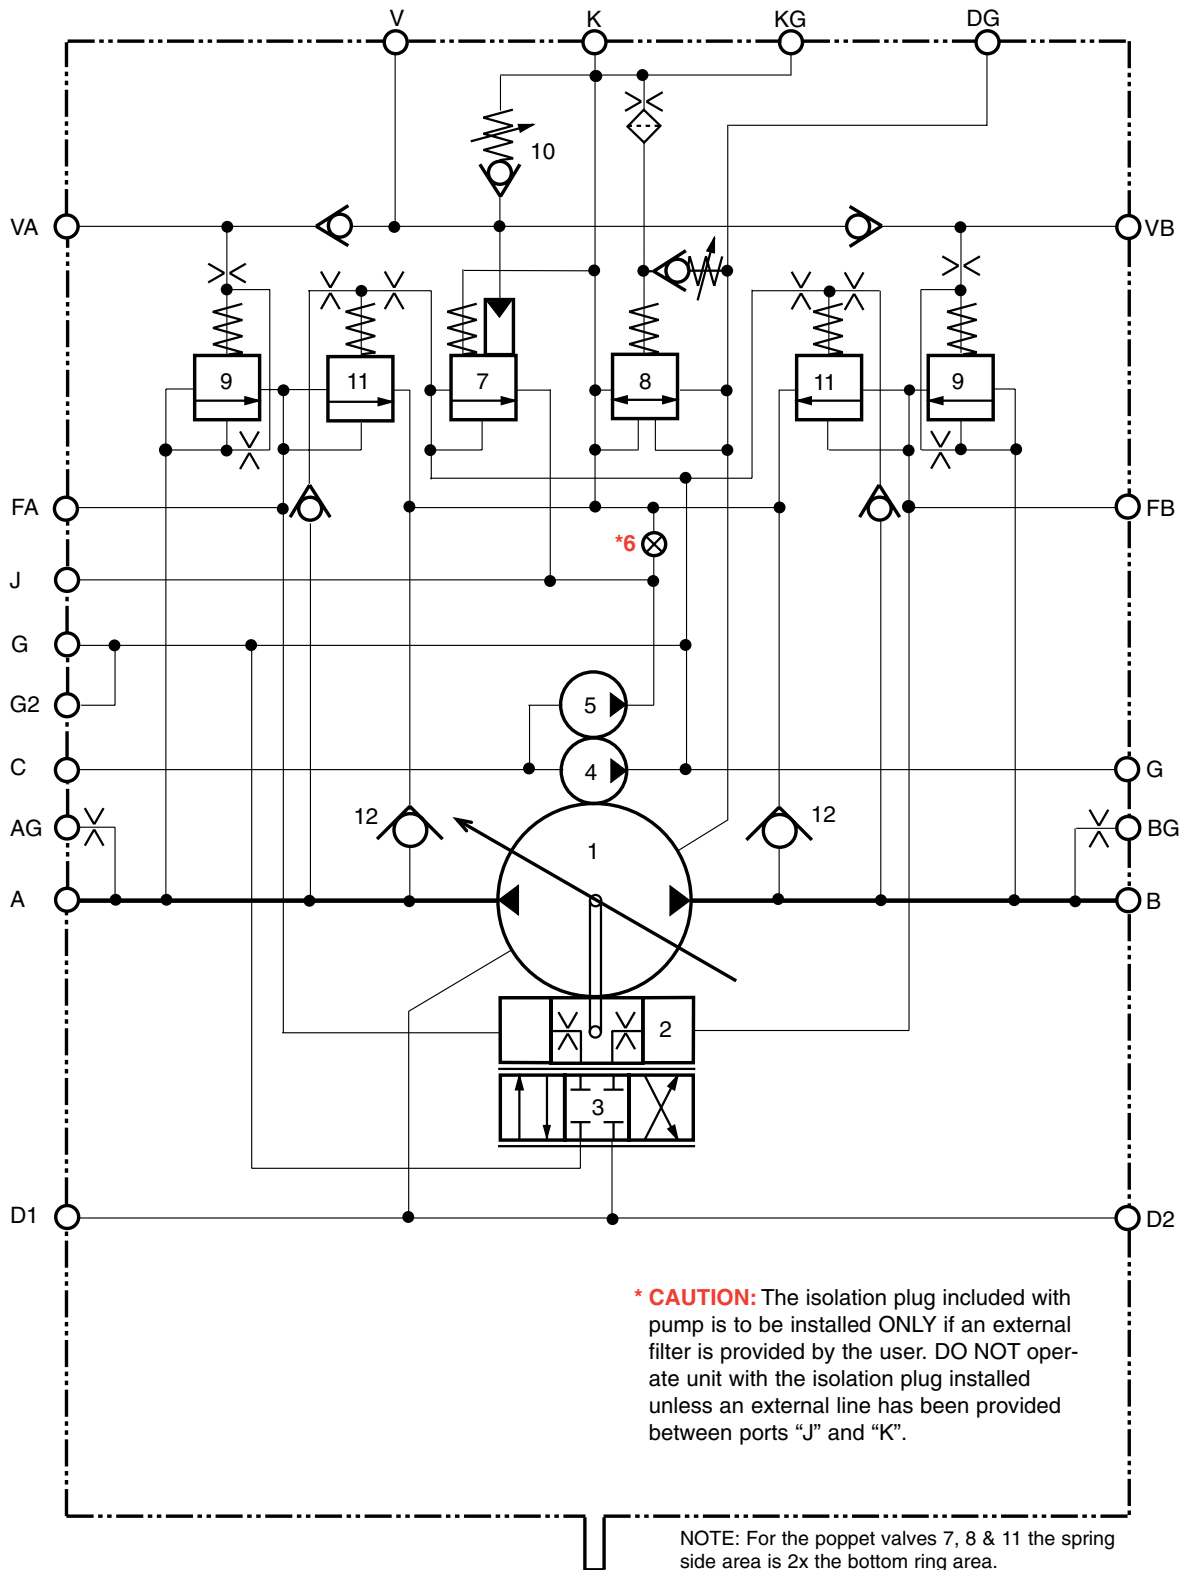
V
K
KG
DG
10
VA
VB
9
11
7
8
11
9
FA
FB
*6
J
G
G2
5
C
4
G
AG
12
12
BG
1
A
B
2
3
D1
D2

* CAUTION: The isolation plug included with pump is to be installed ONLY if an external filter is provided by the user. DO NOT operate unit with the isolation plug installed unless an external line has been provided between ports “J” and “K”.

NOTE: For the poppet valves 7, 8 & 11 the spring side area is 2x the bottom ring area.